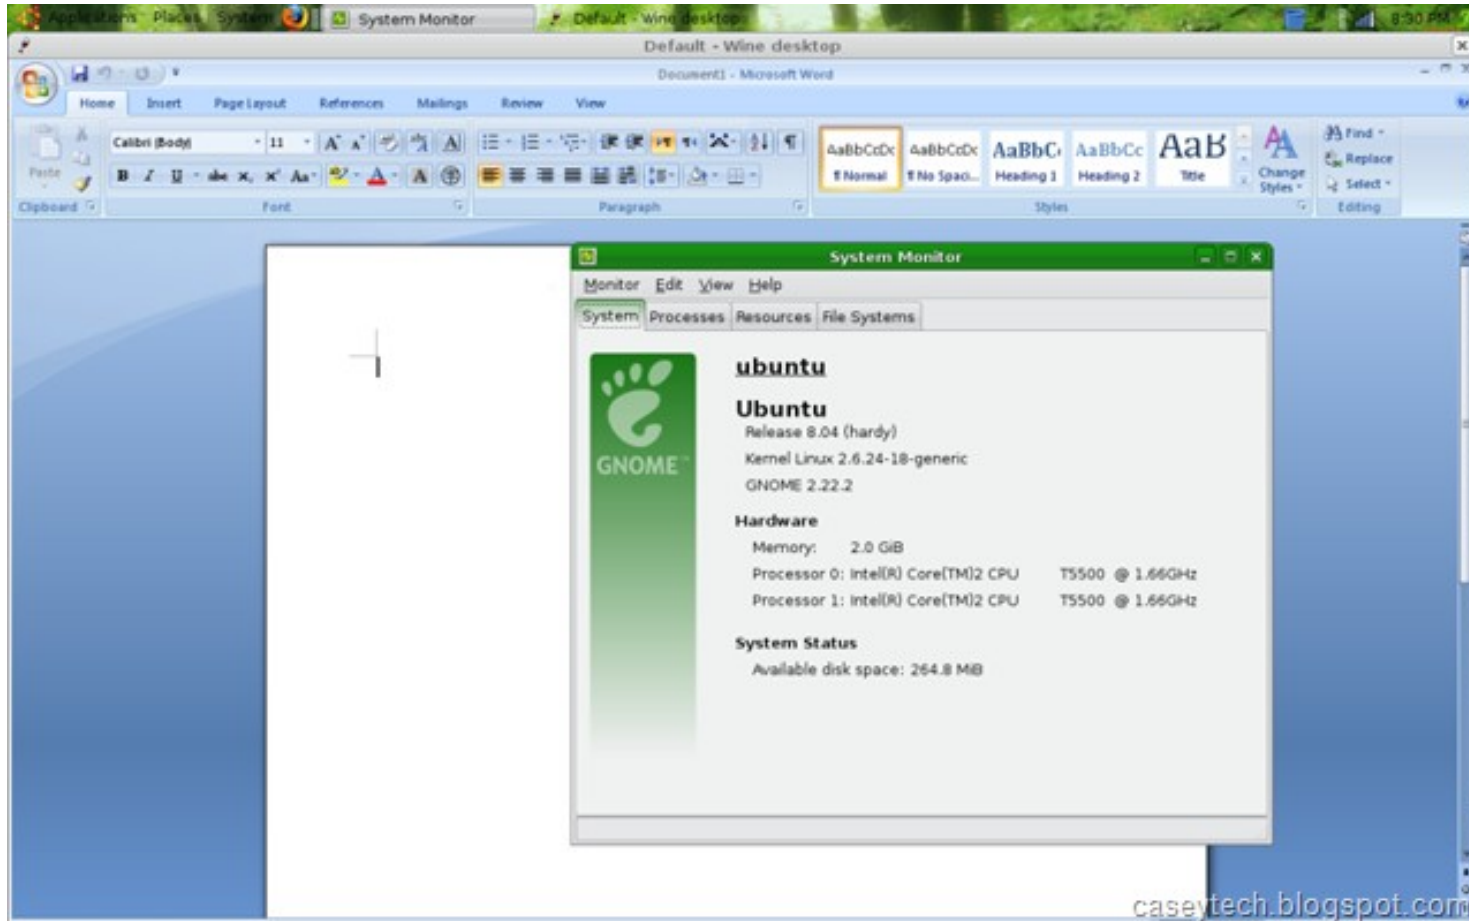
Applications Places System System Monitor Default - Wine desktop 8:30 PM

Default - Wine desktop

Document1 - Microsoft Word

Home Insert Page Layout References Mailings Review View

Paste
Clipboard

Calibri (Body) 11
B I U abe x, x² Aa A
Font

Paragraph

AaBbCcDc ¶ Normal
AaBbCcDc ¶ No Spaci...
AaBbC Heading 1
AaBbCc Heading 2
AaB Title
Change Styles
Styles

Find
Replace
Select
Editing

System Monitor

Monitor Edit View Help

System Processes Resources File Systems

GNOME

ubuntu

Ubuntu
Release 8.04 (hardy)
Kernel Linux 2.6.24-18-generic
GNOME 2.22.2

Hardware
Memory: 2.0 GiB
Processor 0: Intel(R) Core(TM)2 CPU T5500 @ 1.66GHz
Processor 1: Intel(R) Core(TM)2 CPU T5500 @ 1.66GHz

System Status
Available disk space: 264.8 MiB

caseytech.blogspot.com